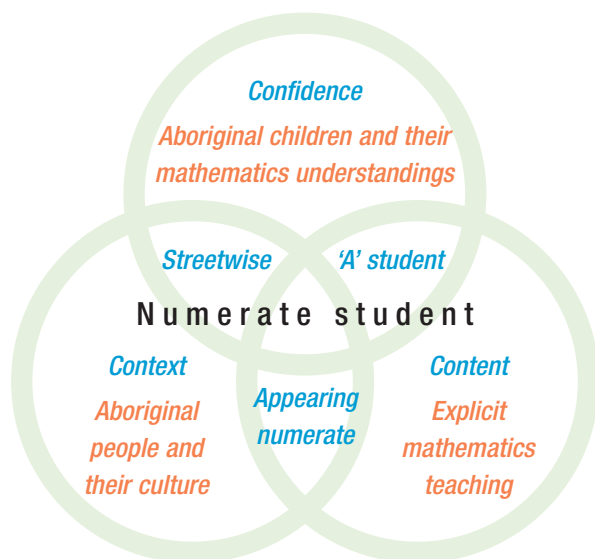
Confidence

Aboriginal children and their mathematics understandings

Streetwise

'A' student

Numerate student

Context

Aboriginal people and their culture

Appearing numerate

Content

Explicit mathematics teaching